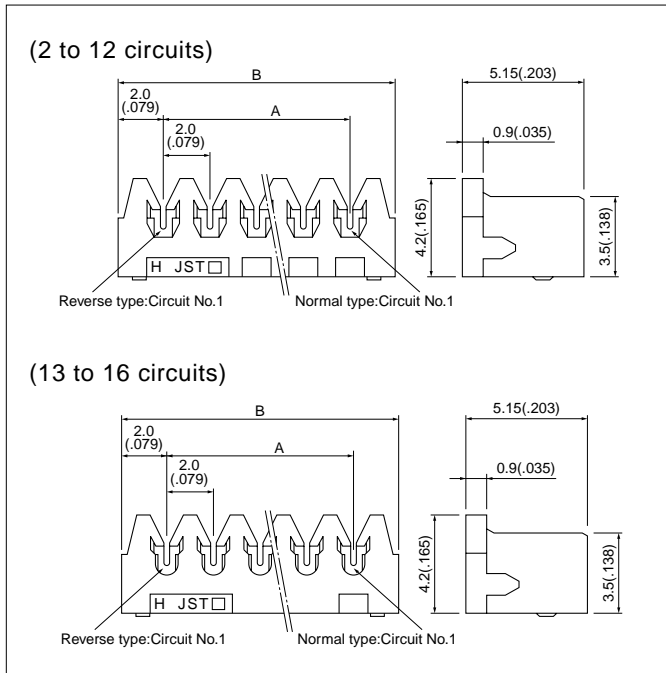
(2 to 12 circuits)

B

2.0 (.079)

A

2.0 (.079)

5.15(.203)

0.9(.035)

4.2(.165)

3.5(.138)

H JST□

Reverse type:Circuit No.1

Normal type:Circuit No.1

(13 to 16 circuits)

B

2.0 (.079)

A

2.0 (.079)

5.15(.203)

0.9(.035)

4.2(.165)

3.5(.138)

H JST□

Reverse type:Circuit No.1

Normal type:Circuit No.1